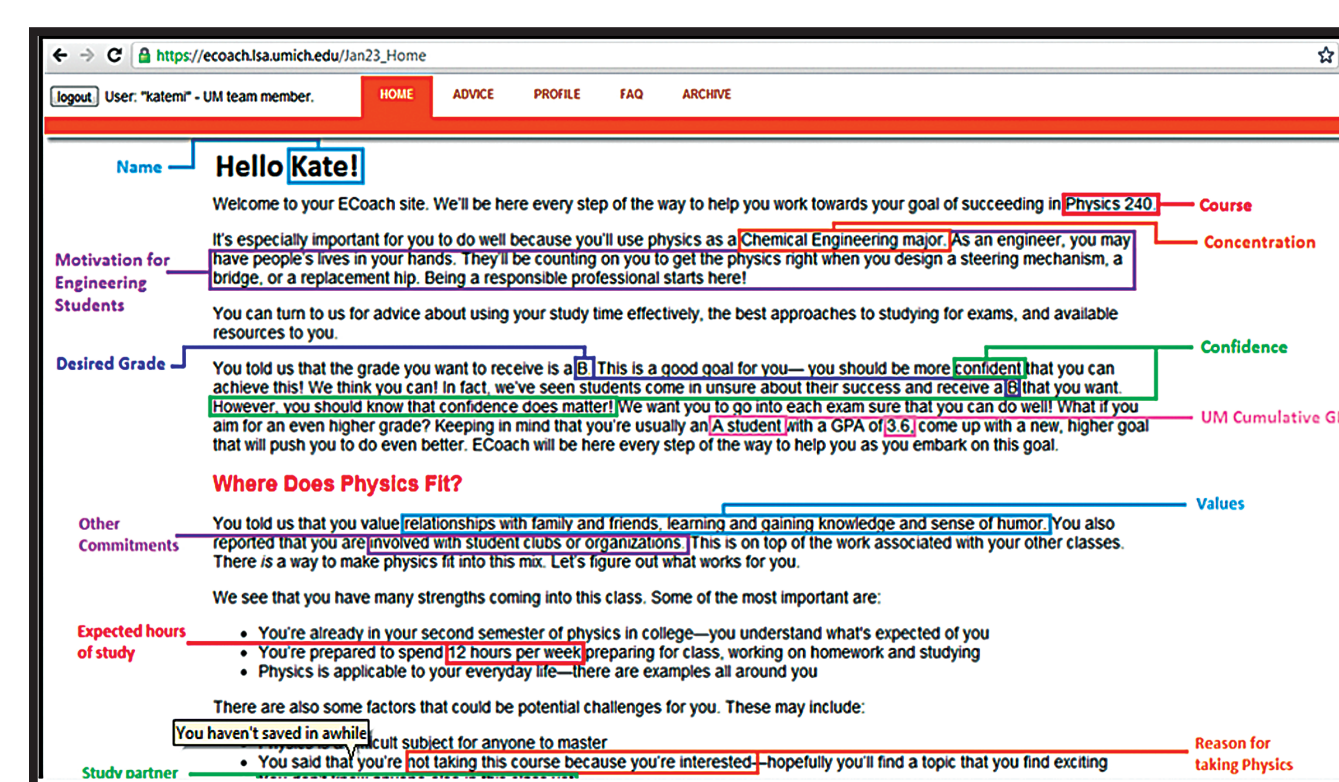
https://ecoach.lsa.umich.edu/Jan23_Home

logout User: "katemi" - UM team member.

HOME ADVICE PROFILE FAQ ARCHIVE

Name

Hello Kate!

Welcome to your ECoach site. We'll be here every step of the way to help you work towards your goal of succeeding in Physics 240.

Course

Concentration

Motivation for Engineering Students

It's especially important for you to do well because you'll use physics as a Chemical Engineering major. As an engineer, you may have people's lives in your hands. They'll be counting on you to get the physics right when you design a steering mechanism, a bridge, or a replacement hip. Being a responsible professional starts here!

You can turn to us for advice about using your study time effectively, the best approaches to studying for exams, and available resources to you.

Desired Grade

Confidence

You told us that the grade you want to receive is a B. This is a good goal for you— you should be more confident that you can achieve this! We think you can! In fact, we've seen students come in unsure about their success and receive a B that you want. However, you should know that confidence does matter! We want you to go into each exam sure that you can do well! What if you aim for an even higher grade? Keeping in mind that you're usually an A student with a GPA of 3.6, come up with a new, higher goal that will push you to do even better. ECoach will be here every step of the way to help you as you embark on this goal.

UM Cumulative GI

Where Does Physics Fit?

Values

Other Commitments

You told us that you value relationships with family and friends, learning and gaining knowledge and sense of humor. You also reported that you are involved with student clubs or organizations. This is on top of the work associated with your other classes. There is a way to make physics fit into this mix. Let's figure out what works for you.

We see that you have many strengths coming into this class. Some of the most important are:

Expected hours of study

- You're already in your second semester of physics in college—you understand what's expected of you
- You're prepared to spend 12 hours per week preparing for class, working on homework and studying
- Physics is applicable to your everyday life—there are examples all around you

There are also some factors that could be potential challenges for you. These may include:

You haven't saved in awhile

- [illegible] cult subject for anyone to master
- You said that you're not taking this course because you're interested—hopefully you'll find a topic that you find exciting

Study partner

Reason for taking Physics

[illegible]